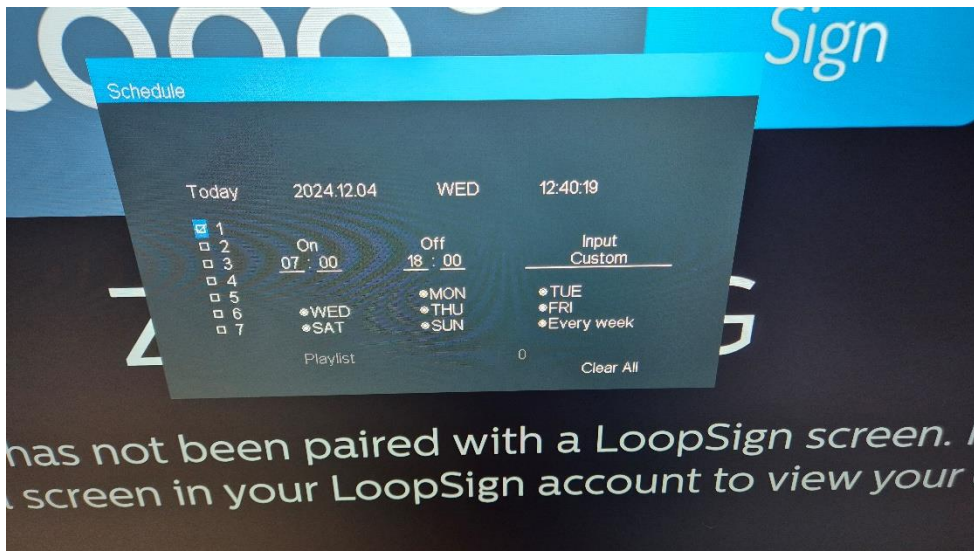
Sign

Schedule

Today 2024.12.04 WED 12:40:19

☑ 1
☐ 2
☐ 3
☐ 4
☐ 5
☐ 6
☐ 7

On
07 : 00

Off
18 : 00

Input
Custom

●MON ●TUE
●WED ●THU ●FRI
●SAT ●SUN ●Every week

Playlist 0

Clear All

has not been paired with a LoopSign screen.
screen in your LoopSign account to view your